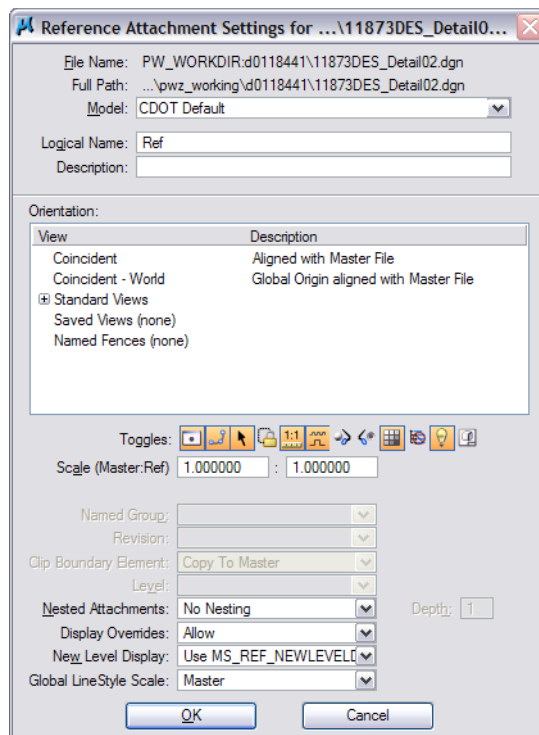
Reference Attachment Settings for ...\11873DES_Detail0...

File Name: PW_WORKDIR:d0118441\11873DES_Detail02.dgn
Full Path: ...\pwz_working\d0118441\11873DES_Detail02.dgn
Model: CDOT Default
Logical Name: Ref
Description:

Orientation:

| View | Description |
|---|---|
| Coincident | Aligned with Master File |
| Coincident - World | Global Origin aligned with Master File |
| ⊞ Standard Views | |
| Saved Views (none) | |
| Named Fences (none) | |

Toggles: 1:1
Scale (Master:Ref) 1.000000 : 1.000000

Named Group:
Revision:
Clip Boundary Element: Copy To Master
Level:
Nested Attachments: No Nesting
Depth: 1
Display Overrides: Allow
New Level Display: Use MS_REF_NEWLEVELD
Global LineStyle Scale: Master

OK
Cancel